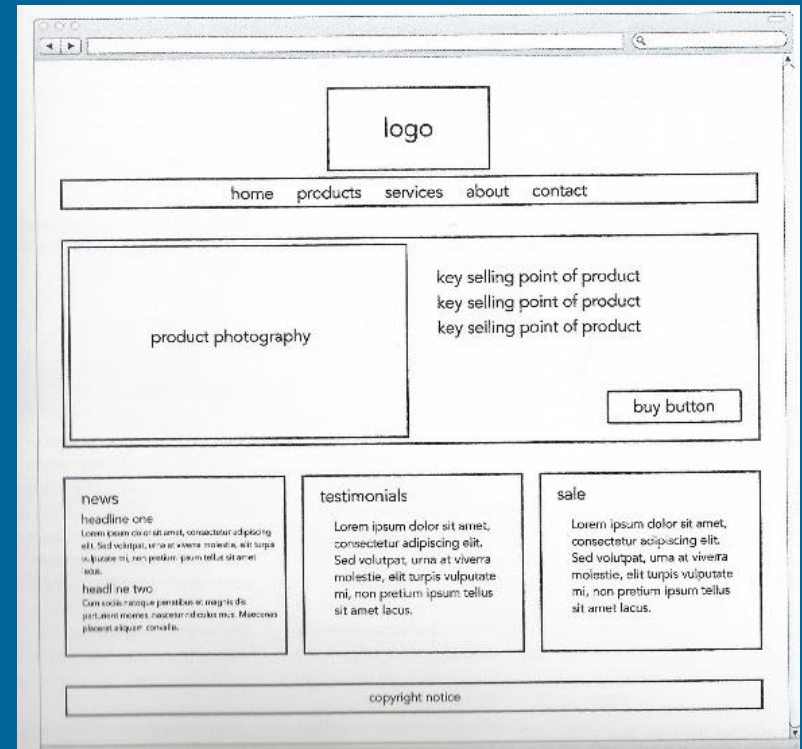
logo

home products services about contact

product photography

key selling point of product
key selling point of product
key selling point of product

buy button

news

headline one

Lorem ipsum dolor sit amet, consectetur adipiscing elit. Sed volutpat, urna at viverra molestie, elit turpis vulputate mi, non pretium ipsum tellus sit amet lacus.

headline two

Cum sociis natoque penatibus et magnis dis parturient montes, nascetur ridiculus mus. Maecenas placerat aliquam convallis.

testimonials

Lorem ipsum dolor sit amet, consectetur adipiscing elit. Sed volutpat, urna at viverra molestie, elit turpis vulputate mi, non pretium ipsum tellus sit amet lacus.

sale

Lorem ipsum dolor sit amet, consectetur adipiscing elit. Sed volutpat, urna at viverra molestie, elit turpis vulputate mi, non pretium ipsum tellus sit amet lacus.

copyright notice